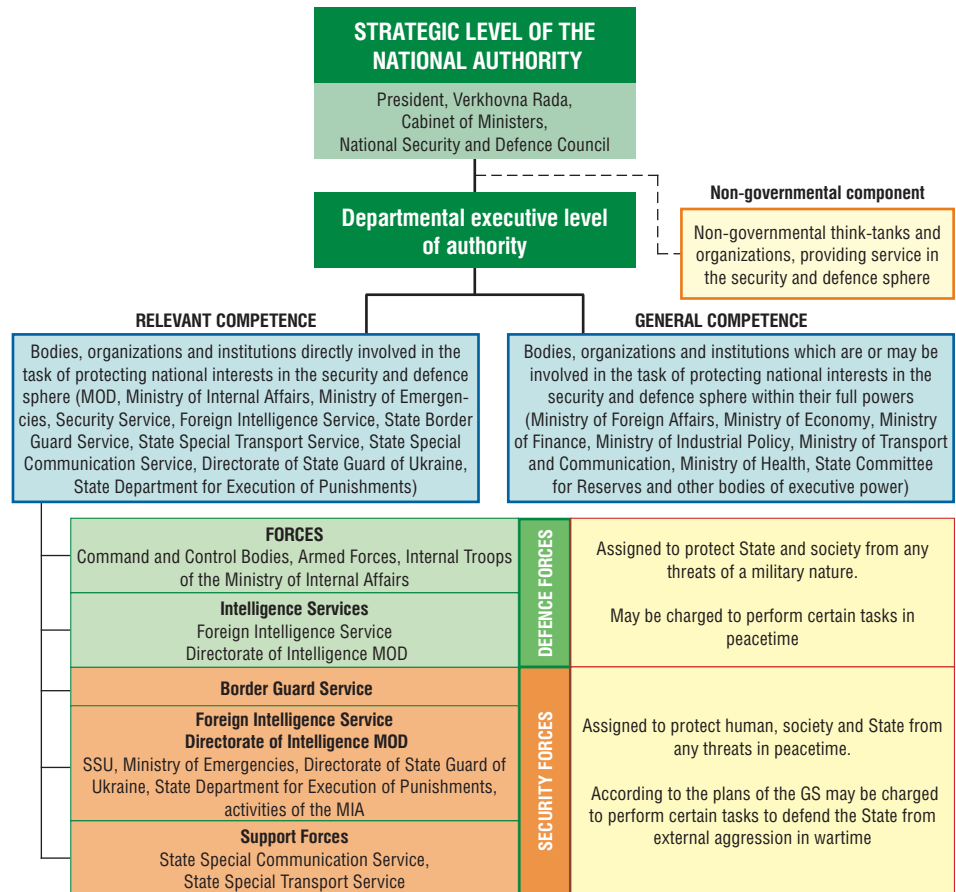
STRATEGIC LEVEL OF THE NATIONAL AUTHORITY

President, Verkhovna Rada, Cabinet of Ministers, National Security and Defence Council

Non-governmental component

Non-governmental think-tanks and organizations, providing service in the security and defence sphere

Departmental executive level of authority

RELEVANT COMPETENCE

Bodies, organizations and institutions directly involved in the task of protecting national interests in the security and defence sphere (MOD, Ministry of Internal Affairs, Ministry of Emergencies, Security Service, Foreign Intelligence Service, State Border Guard Service, State Special Transport Service, State Special Communication Service, Directorate of State Guard of Ukraine, State Department for Execution of Punishments)

GENERAL COMPETENCE

Bodies, organizations and institutions which are or may be involved in the task of protecting national interests in the security and defence sphere within their full powers (Ministry of Foreign Affairs, Ministry of Economy, Ministry of Finance, Ministry of Industrial Policy, Ministry of Transport and Communication, Ministry of Health, State Committee for Reserves and other bodies of executive power)

FORCES
Command and Control Bodies, Armed Forces, Internal Troops of the Ministry of Internal Affairs

Intelligence Services
Foreign Intelligence Service
Directorate of Intelligence MOD

DEFENCE FORCES

Assigned to protect State and society from any threats of a military nature.

May be charged to perform certain tasks in peacetime

Border Guard Service

Foreign Intelligence Service
Directorate of Intelligence MOD
SSU, Ministry of Emergencies, Directorate of State Guard of Ukraine, State Department for Execution of Punishments, activities of the MIA

Support Forces
State Special Communication Service,
State Special Transport Service

SECURITY FORCES

Assigned to protect human, society and State from any threats in peacetime.

According to the plans of the GS may be charged to perform certain tasks to defend the State from external aggression in wartime